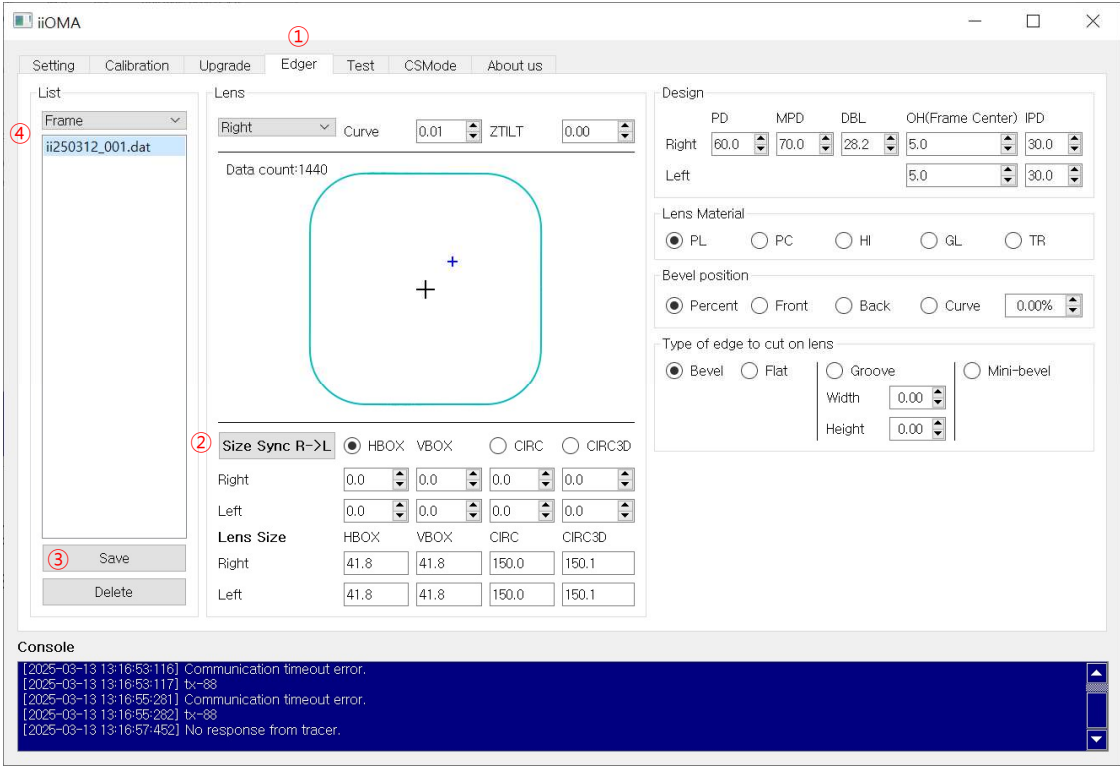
iiOMA

①

Setting | Calibration | Upgrade | Edger | Test | CSMode | About us

List

Frame

④

ii250312_001.dat

③ Save

Delete

Lens

Right | Curve | 0.01 | ZTILT | 0.00

Data count:1440

② Size Sync R->L | HBOX | VBOX | CIRC | CIRC3D

Right | 0.0 | 0.0 | 0.0 | 0.0

Left | 0.0 | 0.0 | 0.0 | 0.0

Lens Size | HBOX | VBOX | CIRC | CIRC3D

Right | 41.8 | 41.8 | 150.0 | 150.1

Left | 41.8 | 41.8 | 150.0 | 150.1

Design

PD | MPD | DBL | OH(Frame Center) | IPD

Right | 60.0 | 70.0 | 28.2 | 5.0 | 30.0

Left | 5.0 | 30.0

Lens Material

PL | PC | HI | GL | TR

Bevel position

Percent | Front | Back | Curve | 0.00%

Type of edge to cut on lens

Bevel | Flat | Groove | Mini-bevel

Width | 0.00

Height | 0.00

Console

[2025-03-13 13:16:53:116] Communication timeout error.
[2025-03-13 13:16:53:117] tx-88
[2025-03-13 13:16:55:281] Communication timeout error.
[2025-03-13 13:16:55:282] tx-88
[2025-03-13 13:16:57:452] No response from tracer.